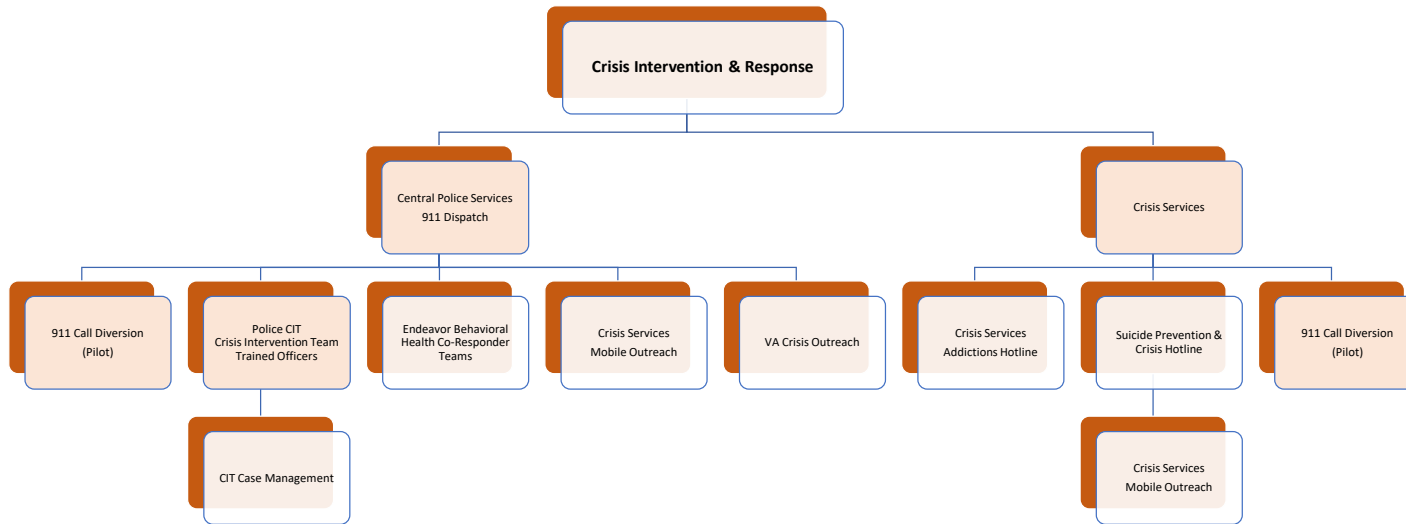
Crisis Intervention & Response

Central Police Services
911 Dispatch

Crisis Services

911 Call Diversion (Pilot)

Police CIT
Crisis Intervention Team Trained Officers

Endeavor Behavioral Health Co-Responder Teams

Crisis Services Mobile Outreach

VA Crisis Outreach

Crisis Services Addictions Hotline

Suicide Prevention & Crisis Hotline

911 Call Diversion (Pilot)

CIT Case Management

Crisis Services Mobile Outreach